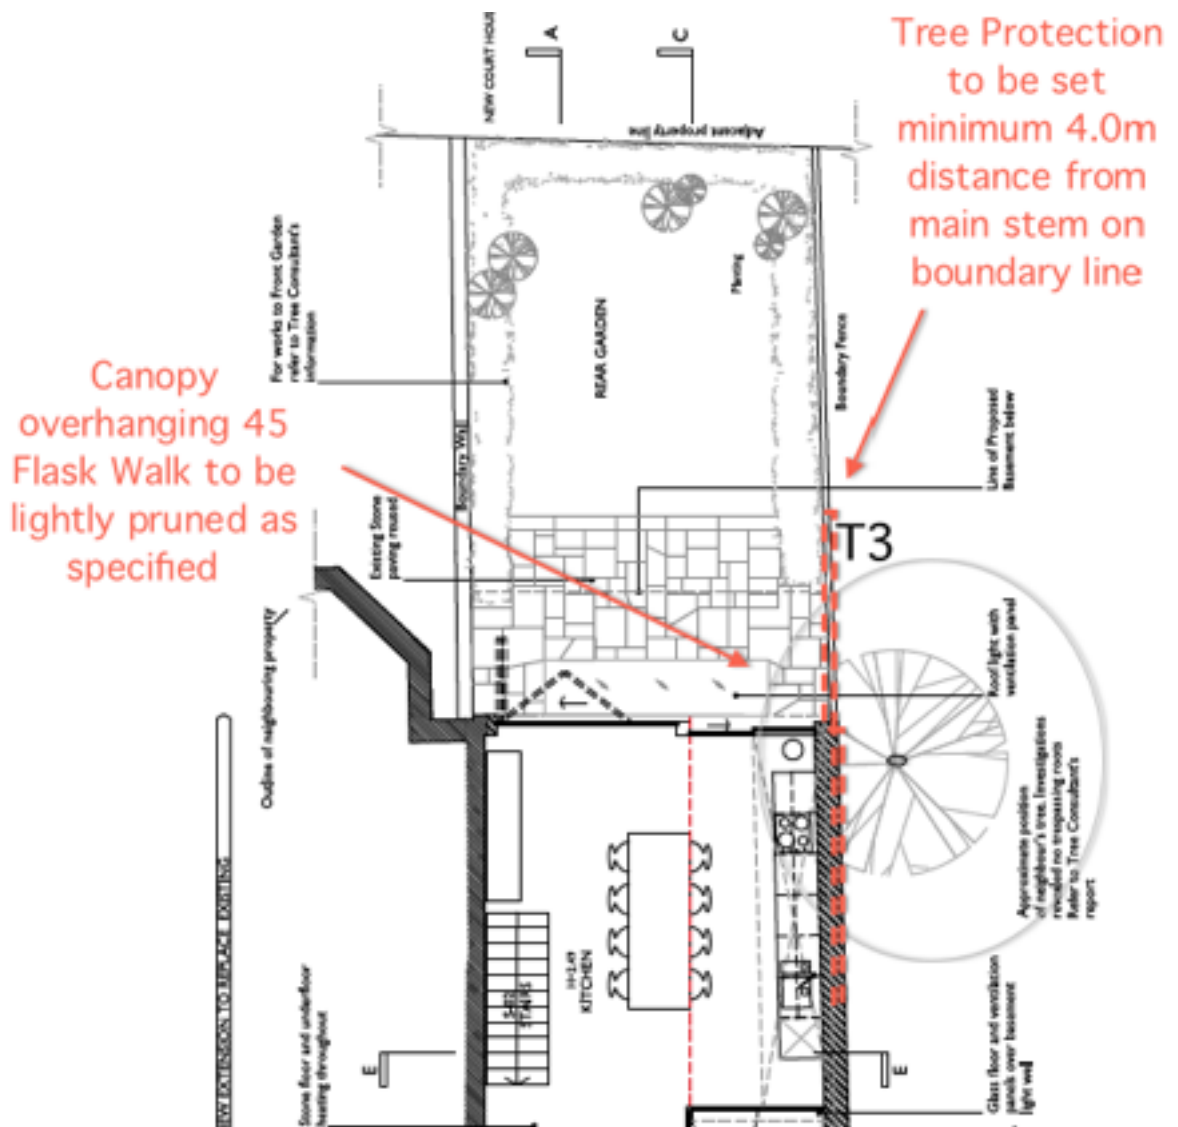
Tree Protection to be set minimum 4.0m distance from main stem on boundary line

Canopy overhanging 45 Flask Walk to be lightly pruned as specified

NEW COURT HOUSE

A

C

Adjacent property line

For works to Front Garden refer to Tree Consultant's information

REAR GARDEN

Paving

Boundary Fence

Boundary Wall

Line of Proposed Basement below

Existing Stone paving reused

T3

Outline of neighbouring property

Roof light with ventilation panel

Approximate position of neighbour's tree. Investigations revealed no trespassing roots. Refer to Tree Consultant's report

KITCHEN

STAIRS

Stone floor and underfloor heating throughout

NEW EXTENSION TO REPLACE EXISTING

E

E

Glass floor and ventilation panels over basement light well